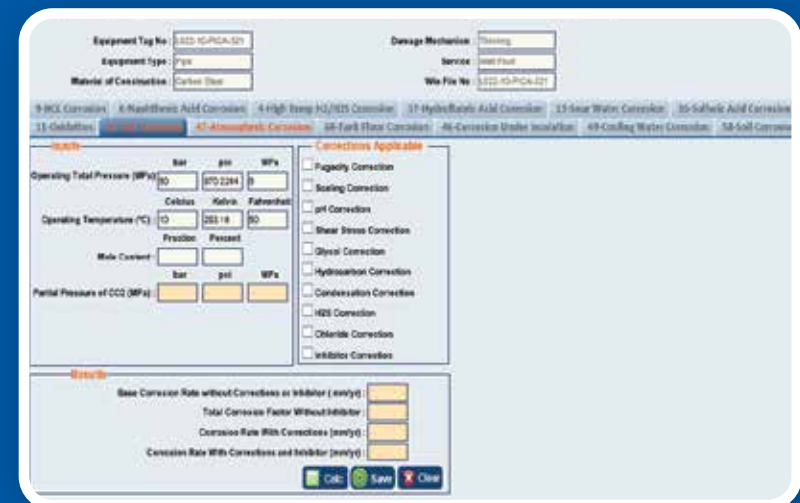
Equipment Tag No : L022-10-PICA-321
Equipment Type : Pipe
Material of Construction : Carbon Steel

Damage Mechanism : Thinning
Service : Well Fluid
Wis File No : L022-10-PICA-321

9-HCL Corrosion | 6-Naphthenic Acid Corrosion | 4-High Temp H2/H2S Corrosion | 37-Hydrofluoric Acid Corrosion | 13-Sour Water Corrosion | 35-Sulfuric Acid Corrosion
11-Oxidation | 10-CO2 Corrosion | 47-Atmospheric Corrosion | 68-Tank Floor Corrosion | 46-Corrosion Under Insulation | 49-Cooling Water Corrosion | 58-Soil Corrosion

Inputs

bar | psi | MPa
Operating Total Pressure (MPa): 80 | 870.2264 | 8

Celsius | Kelvin | Fahrenheit
Operating Temperature (°C): 10 | 283.18 | 50

Fraction | Percent
Mole Content :

Bar | psi | MPa
Partial Pressure of CO2 (MPa):

Corrections Applicable
Fugacity Correction
Scaling Correction
pH Correction
Shear Stress Correction
Glycol Correction
Hydrocarbon Correction
Condensation Correction
H2S Correction
Chloride Correction
Inhibitor Correction

Results
Base Corrosion Rate without Corrections or Inhibitor ( mm/yr) :
Total Corrosion Factor Without Inhibitor :
Corrosion Rate With Corrections (mm/yr) :
Corrosion Rate With Corrections and Inhibitor (mm/yr) :

Calc Save Clear